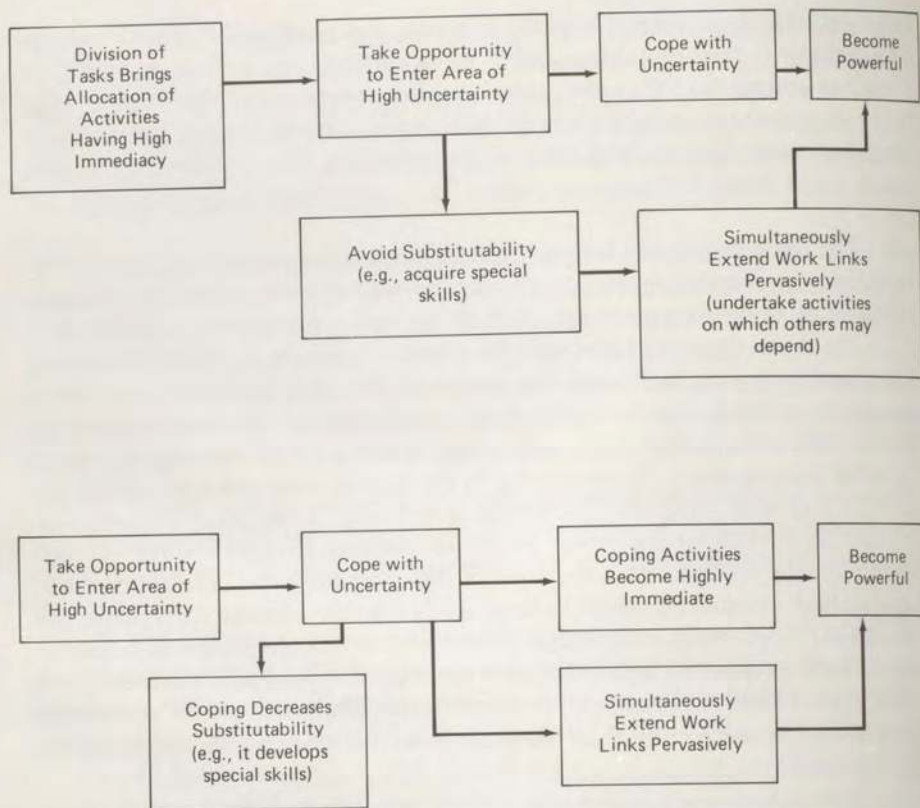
Division of Tasks Brings Allocation of Activities Having High Immediacy

Take Opportunity to Enter Area of High Uncertainty

Cope with Uncertainty

Become Powerful

Avoid Substitutability (e.g., acquire special skills)

Simultaneously Extend Work Links Pervasively (undertake activities on which others may depend)

Take Opportunity to Enter Area of High Uncertainty

Cope with Uncertainty

Coping Activities Become Highly Immediate

Become Powerful

Coping Decreases Substitutability (e.g., it develops special skills)

Simultaneously Extend Work Links Pervasively